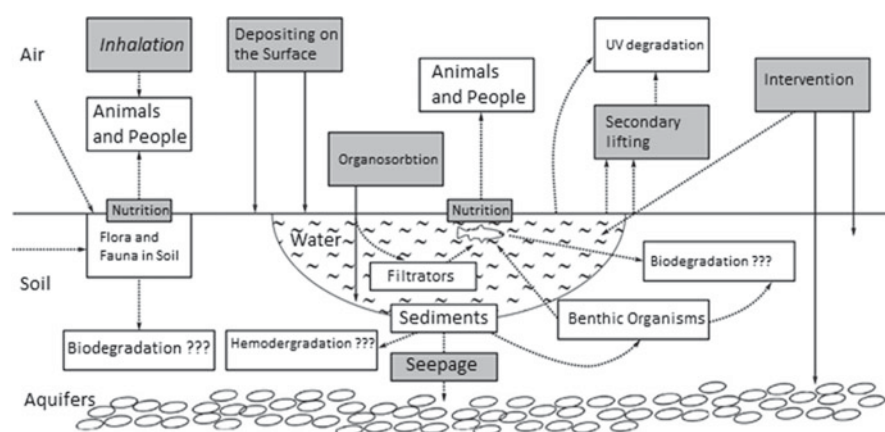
Air

Inhalation

Depositing on the Surface

Animals and People

UV degradation

Intervention

Animals and People

Organosorbtion

Secondary lifting

Nutrition

Nutrition

Flora and Fauna in Soil

Water

Filtrators

Biodegradation ???

Soil

Sediments

Benthic Organisms

Biodegradation ???

Hemodergradation ???

Seepage

Aquifers